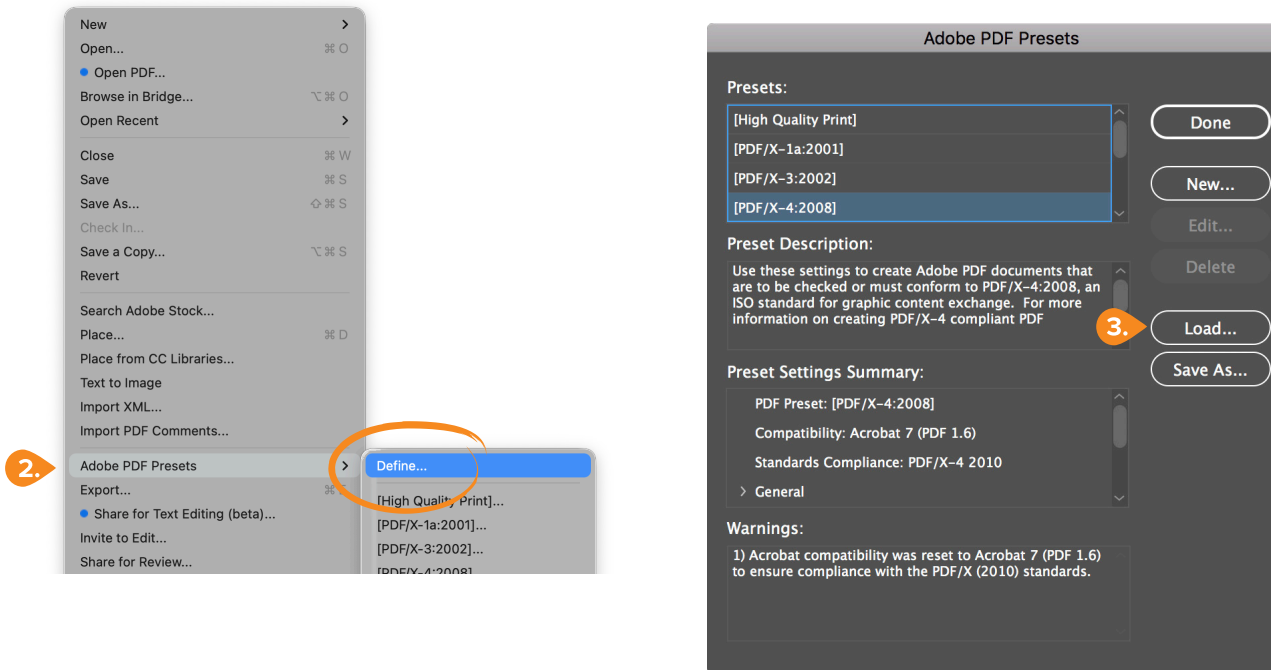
New
Open... ⌘O
Open PDF...
Browse in Bridge... ⌥⌘O
Open Recent

Close ⌘W
Save ⌘S
Save As... ⇧⌘S
Check In...
Save a Copy... ⌥⌘S
Revert

Search Adobe Stock...
Place... ⌘D
Place from CC Libraries...
Text to Image
Import XML...
Import PDF Comments...

2.
Adobe PDF Presets
Export...
Share for Text Editing (beta)...
Invite to Edit...
Share for Review...

Define...
[High Quality Print]...
[PDF/X-1a:2001]...
[PDF/X-3:2002]...
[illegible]

Adobe PDF Presets

Presets:
[High Quality Print]
[PDF/X-1a:2001]
[PDF/X-3:2002]
[PDF/X-4:2008]

Done
New...
Edit...
Delete
3.
Load...
Save As...

Preset Description:
Use these settings to create Adobe PDF documents that are to be checked or must conform to PDF/X-4:2008, an ISO standard for graphic content exchange. For more information on creating PDF/X-4 compliant PDF

Preset Settings Summary:
PDF Preset: [PDF/X-4:2008]
Compatibility: Acrobat 7 (PDF 1.6)
Standards Compliance: PDF/X-4 2010
General

Warnings:
1) Acrobat compatibility was reset to Acrobat 7 (PDF 1.6) to ensure compliance with the PDF/X (2010) standards.